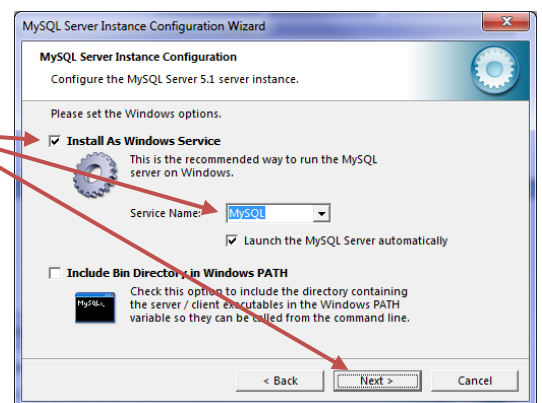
MySQL Server Instance Configuration Wizard

MySQL Server Instance Configuration

Configure the MySQL Server 5.1 server instance.

Please set the Windows options.

Install As Windows Service

This is the recommended way to run the MySQL server on Windows.

Service Name: MySQL

Launch the MySQL Server automatically

Include Bin Directory in Windows PATH

MySQL.

Check this option to include the directory containing the server / client executables in the Windows PATH variable so they can be called from the command line.

< Back

Next >

Cancel